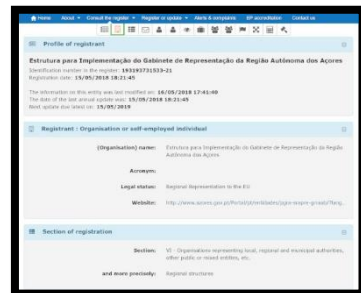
Home About Consult the register Register or update Alerts & complaints EP accreditation Contact us

Profile of registrant

Estrutura para Implementação do Gabinete de Representação da Região Autónoma dos Açores

Identification number in the register: 193393731533-21
Registration date: 15/05/2018 18:21:45

The information on this entry was last modified on: 16/05/2018 17:41:49
The date of the last annual update was: 15/05/2018 18:21:45
Next update due latest on: 15/05/2019

Registrant / Organisation or self-employed individual

(Organisation) name: Estrutura para Implementação do Gabinete de Representação da Região Autónoma dos Açores

Acronym:

Legal status: Regional Representation in the EU

Website: http://www.azores.gov.pt/Portal/pt/entidades/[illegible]

Section of registration

Section: VI - Organisations representing local, regional and municipal authorities, other public or mixed entities, etc.

and more precisely: Regional structures